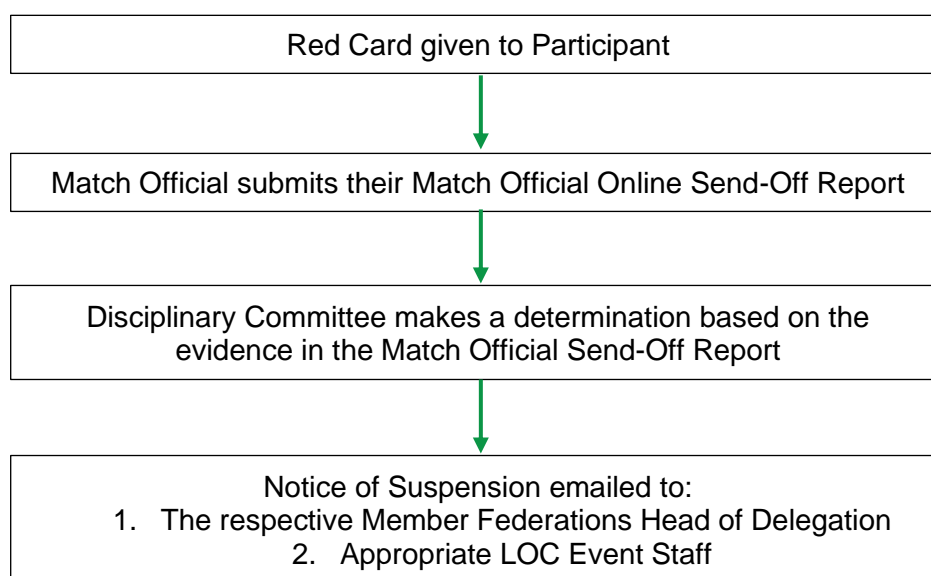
Red Card given to Participant

Match Official submits their Match Official Online Send-Off Report

Disciplinary Committee makes a determination based on the evidence in the Match Official Send-Off Report

Notice of Suspension emailed to:
1. The respective Member Federations Head of Delegation
2. Appropriate LOC Event Staff